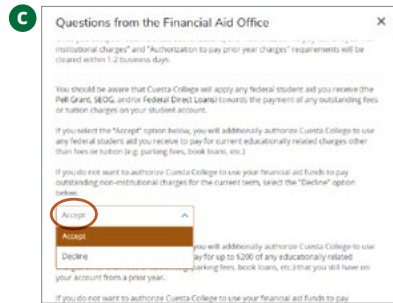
C

Questions from the Financial Aid Office ×

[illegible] institutional charges" and "Authorization to pay prior year charges" requirements will be cleared within 1-2 business days.

You should be aware that Cuesta College will apply any federal student aid you receive (the Pell Grant, SEOG, and/or Federal Direct Loans) towards the payment of any outstanding fees or tuition charges on your student account.

If you select the "Accept" option below, you will additionally authorize Cuesta College to use any federal student aid you receive to pay for current educationally related charges other than fees or tuition (e.g. parking fees, book loans, etc.)

If you do not want to authorize Cuesta College to use your financial aid funds to pay outstanding non-institutional charges for the current term, select the "Decline" option below.

Accept

Accept

Decline

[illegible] will additionally authorize Cuesta College to use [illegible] pay for up to $200 of any educationally related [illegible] parking fees, book loans, etc.) that you still have on your account from a prior year.

If you do not want to authorize Cuesta College to use your financial aid funds to pay